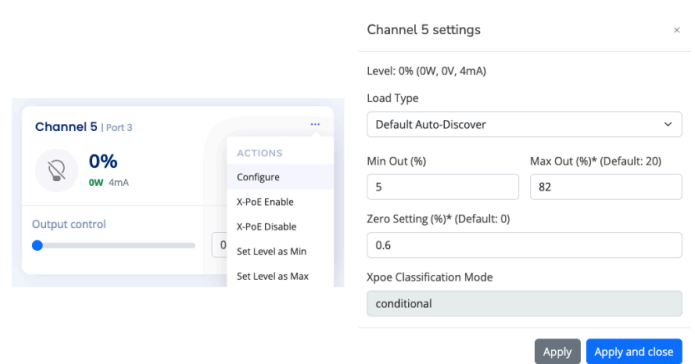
Channel 5 | Port 3

...

0%

0W 4mA

Output control

0

ACTIONS

Configure

X-PoE Enable

X-PoE Disable

Set Level as Min

Set Level as Max

Channel 5 settings

×

Level: 0% (0W, 0V, 4mA)

Load Type

Default Auto-Discover

Min Out (%)

5

Max Out (%)* (Default: 20)

82

Zero Setting (%)* (Default: 0)

0.6

Xpoe Classification Mode

conditional

Apply

Apply and close